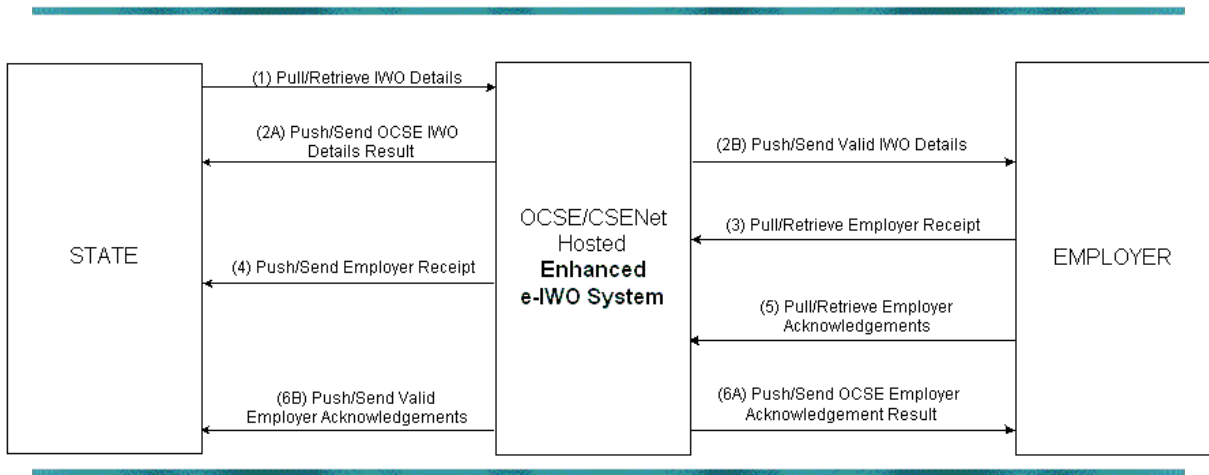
STATE

(1) Pull/Retrieve IWO Details

(2A) Push/Send OCSE IWO Details Result

(4) Push/Send Employer Receipt

(6B) Push/Send Valid Employer Acknowledgements

OCSE/CSENet Hosted **Enhanced e-IWO System**

(2B) Push/Send Valid IWO Details

(3) Pull/Retrieve Employer Receipt

(5) Pull/Retrieve Employer Acknowledgements

(6A) Push/Send OCSE Employer Acknowledgement Result

EMPLOYER